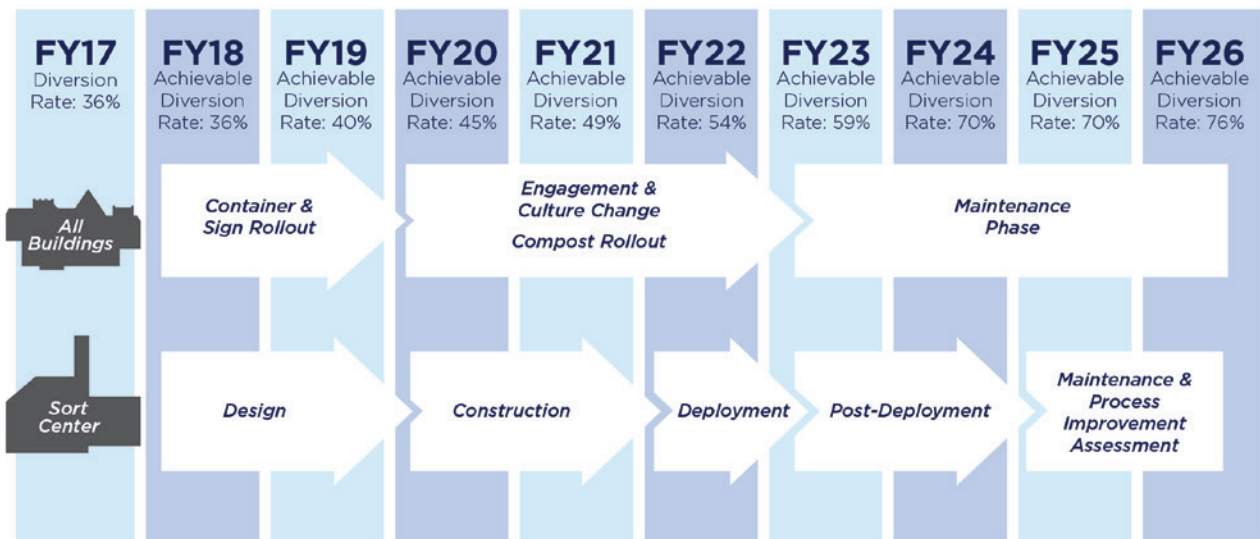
FY17
Diversion Rate: 36%

FY18
Achievable Diversion Rate: 36%

FY19
Achievable Diversion Rate: 40%

FY20
Achievable Diversion Rate: 45%

FY21
Achievable Diversion Rate: 49%

FY22
Achievable Diversion Rate: 54%

FY23
Achievable Diversion Rate: 59%

FY24
Achievable Diversion Rate: 70%

FY25
Achievable Diversion Rate: 70%

FY26
Achievable Diversion Rate: 76%

All Buildings

Container & Sign Rollout

Engagement & Culture Change
Compost Rollout

Maintenance Phase

Sort Center

Design

Construction

Deployment

Post-Deployment

Maintenance & Process Improvement Assessment